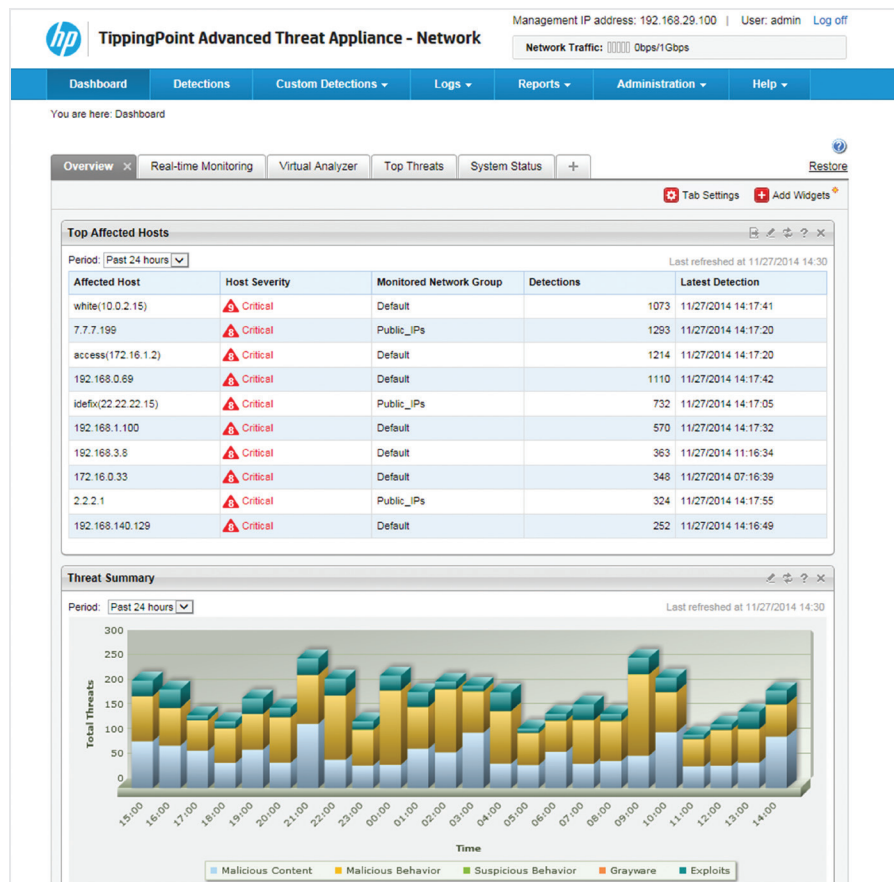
hp TippingPoint Advanced Threat Appliance - Network

Management IP address: 192.168.29.100 | User: admin Log off

Network Traffic: 0bps/1Gbps

Dashboard | Detections | Custom Detections ▾ | Logs ▾ | Reports ▾ | Administration ▾ | Help ▾

You are here: Dashboard

Overview × | Real-time Monitoring | Virtual Analyzer | Top Threats | System Status | +

Restore

Tab Settings | Add Widgets

Top Affected Hosts

Period: Past 24 hours

Last refreshed at 11/27/2014 14:30

| Affected Host | Host Severity | Monitored Network Group | Detections | Latest Detection |
|---|---|---|---|---|
| white(10.0.2.15) | 9 Critical | Default | 1073 | 11/27/2014 14:17:41 |
| 7.7.7.199 | 8 Critical | Public_IPs | 1293 | 11/27/2014 14:17:20 |
| access(172.16.1.2) | 8 Critical | Default | 1214 | 11/27/2014 14:17:20 |
| 192.168.0.69 | 8 Critical | Default | 1110 | 11/27/2014 14:17:42 |
| idefix(22.22.22.15) | 8 Critical | Public_IPs | 732 | 11/27/2014 14:17:05 |
| 192.168.1.100 | 8 Critical | Default | 570 | 11/27/2014 14:17:32 |
| 192.168.3.8 | 8 Critical | Default | 363 | 11/27/2014 11:16:34 |
| 172.16.0.33 | 8 Critical | Default | 348 | 11/27/2014 07:16:39 |
| 2.2.2.1 | 8 Critical | Public_IPs | 324 | 11/27/2014 14:17:55 |
| 192.168.140.129 | 8 Critical | Default | 252 | 11/27/2014 14:16:49 |

Threat Summary

Period: Past 24 hours

Last refreshed at 11/27/2014 14:30

300
250
200
150
100
50
0

Total Threats

15:00 16:00 17:00 18:00 19:00 20:00 21:00 22:00 23:00 00:00 01:00 02:00 03:00 04:00 05:00 06:00 07:00 08:00 09:00 10:00 11:00 12:00 13:00 14:00

Time

Malicious Content | Malicious Behavior | Suspicious Behavior | Grayware | Exploits